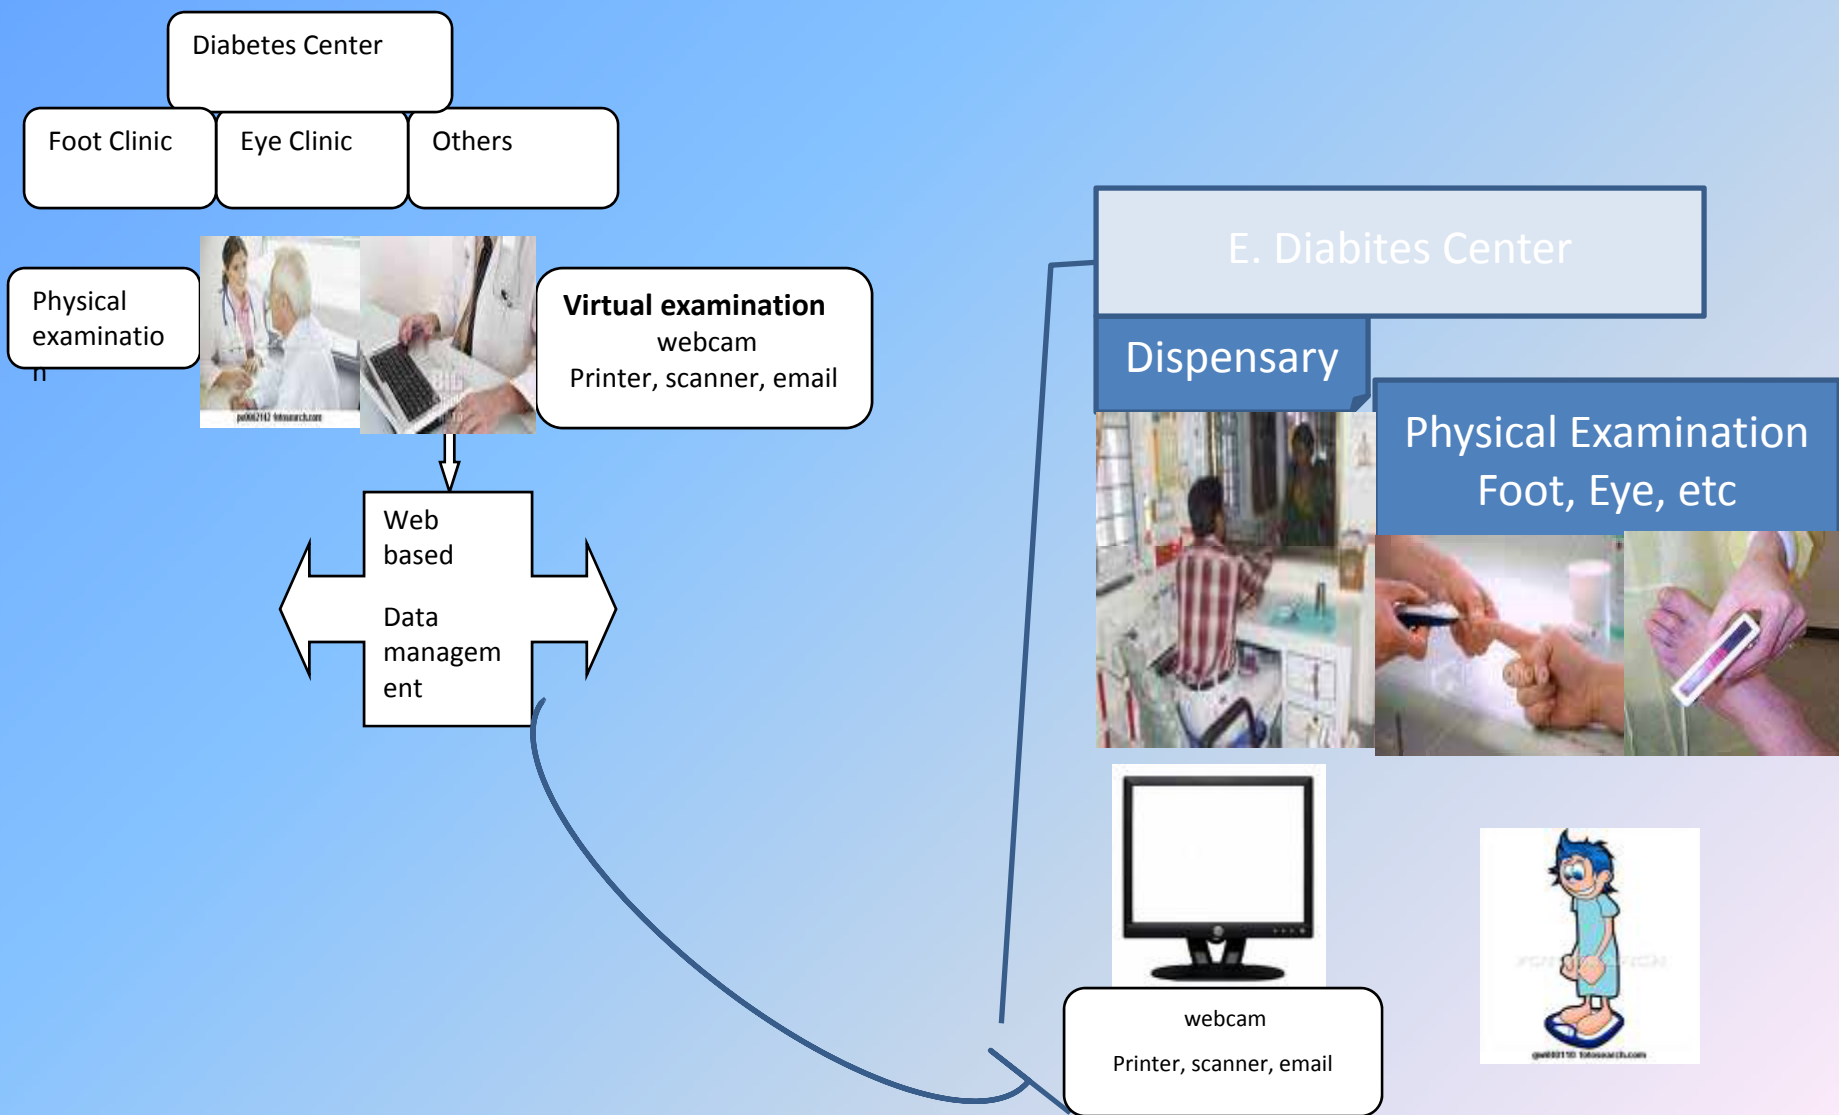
Diabetes Center

Foot Clinic

Eye Clinic

Others

Physical examinatio n

Virtual examination
webcam
Printer, scanner, email

Web based

Data managem ent

E. Diabites Center

Dispensary

Physical Examination
Foot, Eye, etc

webcam

Printer, scanner, email